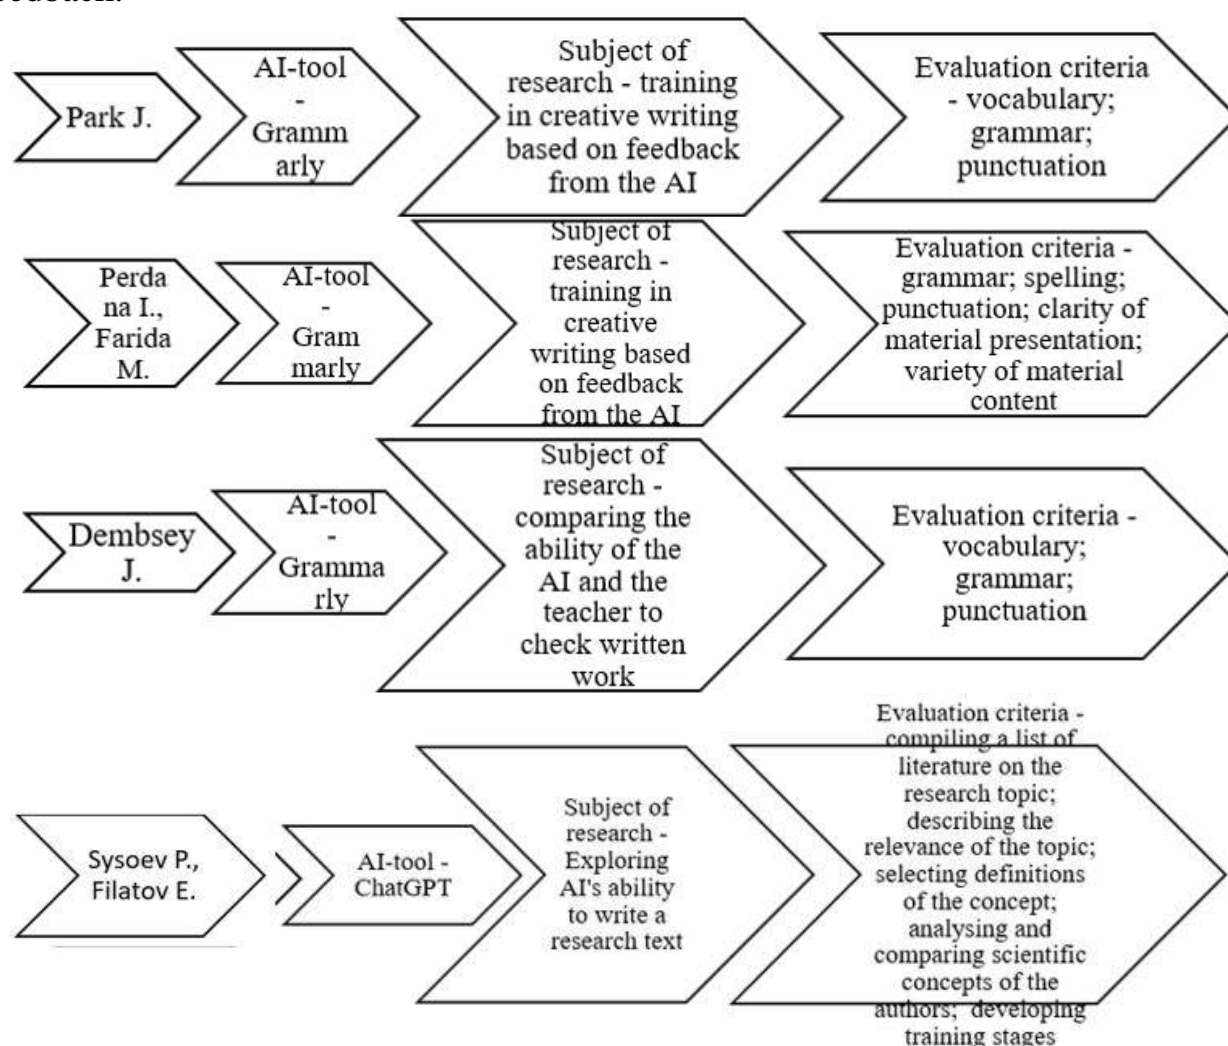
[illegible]

Park J.

AI-tool - Grammarly

Subject of research - training in creative writing based on feedback from the AI

Evaluation criteria - vocabulary; grammar; punctuation

Perdana I., Farida M.

AI-tool - Grammarly

Subject of research - training in creative writing based on feedback from the AI

Evaluation criteria - grammar; spelling; punctuation; clarity of material presentation; variety of material content

Dembsey J.

AI-tool - Grammarly

Subject of research - comparing the ability of the AI and the teacher to check written work

Evaluation criteria - vocabulary; grammar; punctuation

Sysoev P., Filatov E.

AI-tool - ChatGPT

Subject of research - Exploring AI's ability to write a research text

Evaluation criteria - compiling a list of literature on the research topic; describing the relevance of the topic; selecting definitions of the concept; analysing and comparing scientific concepts of the authors; developing training stages